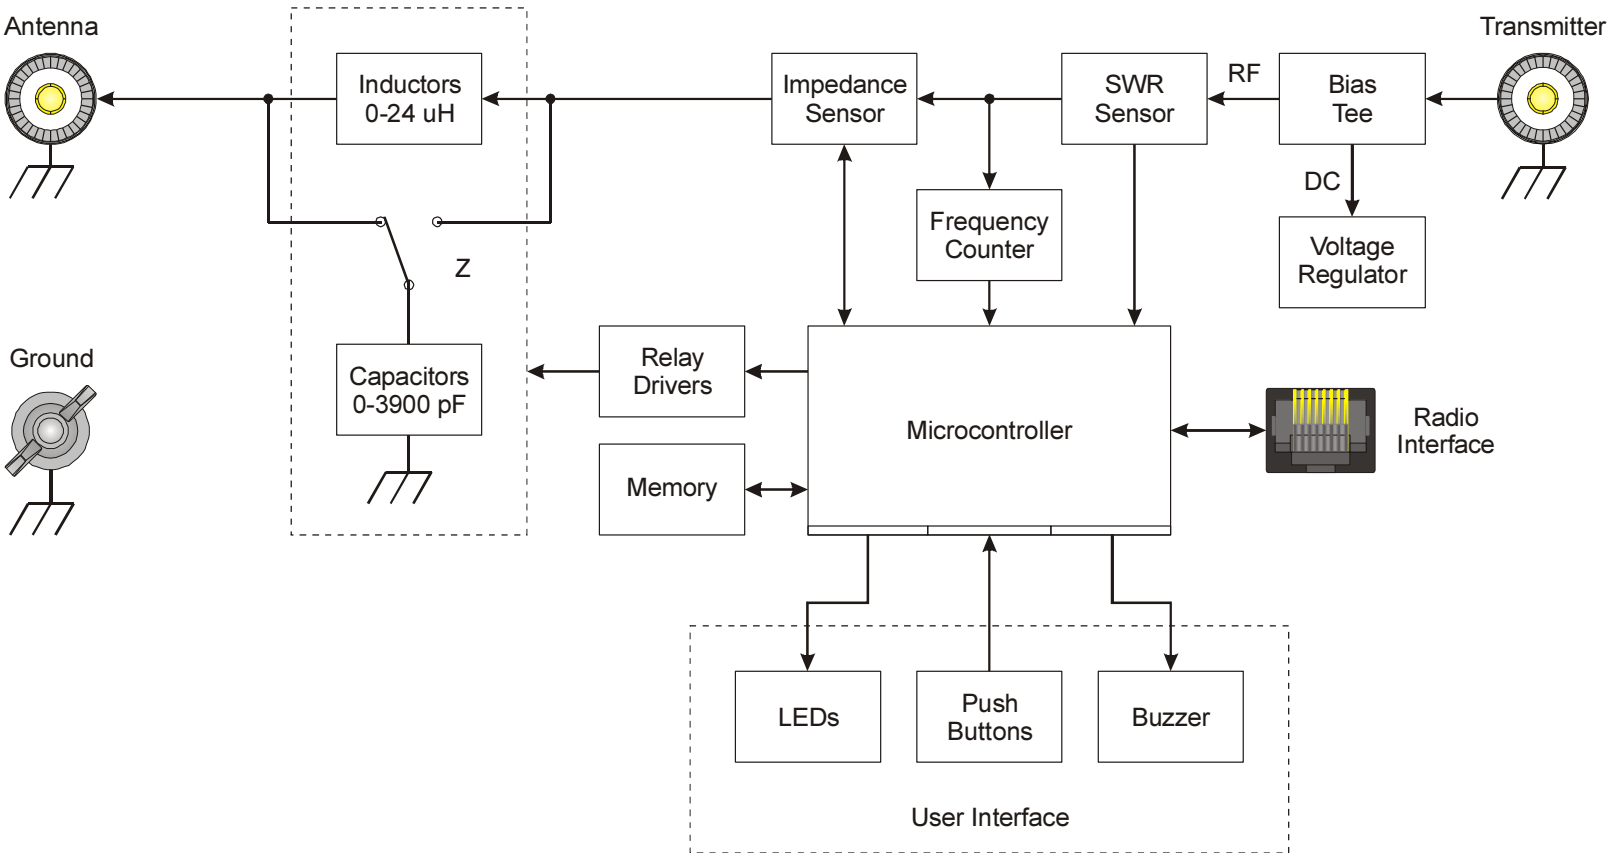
Antenna

Inductors 0-24 uH

Impedance Sensor

SWR Sensor

RF

Bias Tee

Transmitter

DC

Frequency Counter

Voltage Regulator

Z

Ground

Capacitors 0-3900 pF

Relay Drivers

Microcontroller

Radio Interface

Memory

LEDs

Push Buttons

Buzzer

User Interface